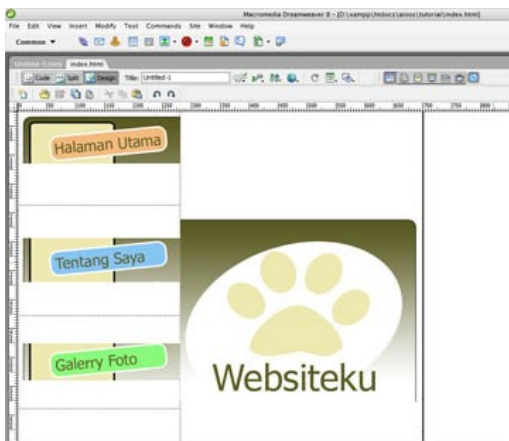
Macromedia Dreamweaver 8 - [D:\xampp\htdocs\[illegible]\tutorial\index.html]

File Edit View Insert Modify Text Commands Site Window Help

Common ▼

Untitled-5.html index.html

Code Split Design Title: Untitled-1

Halaman Utama

Tentang Saya

Galerry Foto

Websiteku